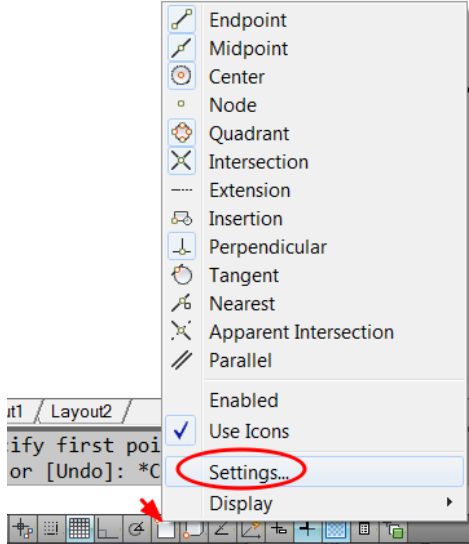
Endpoint
Midpoint
Center
Node
Quadrant
Intersection
Extension
Insertion
Perpendicular
Tangent
Nearest
Apparent Intersection
Parallel
Enabled
Use Icons
Settings...
Display

ut1 / Layout2 /
ify first poi
or [Undo]: *C